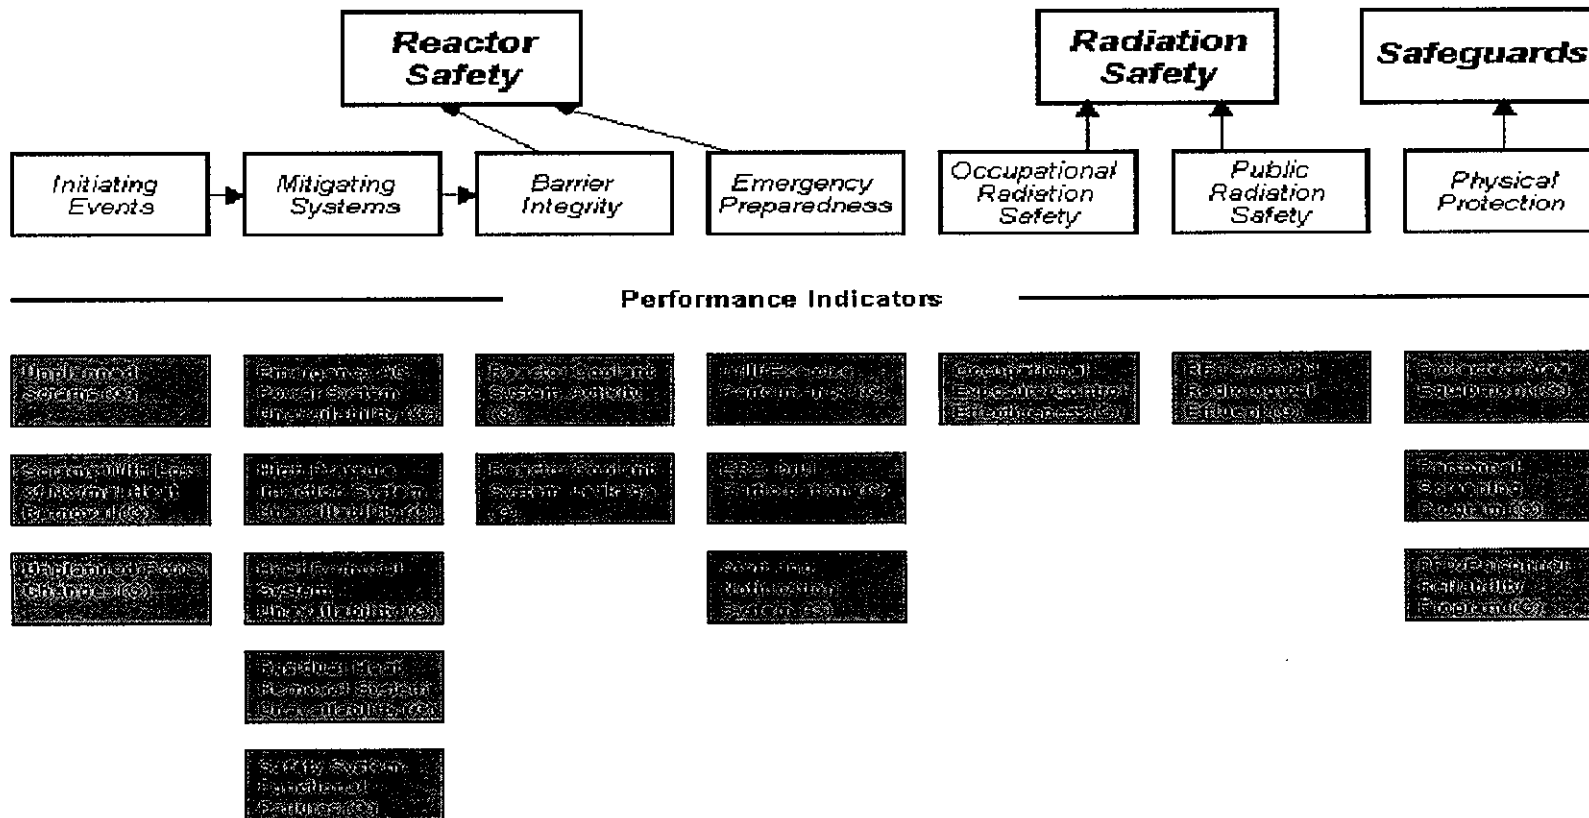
Reactor Safety

Radiation Safety

Safeguards

Initiating Events

Mitigating Systems

Barrier Integrity

Emergency Preparedness

Occupational Radiation Safety

Public Radiation Safety

Physical Protection

Performance Indicators

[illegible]

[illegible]

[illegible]

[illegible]

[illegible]

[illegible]

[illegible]

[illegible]

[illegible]

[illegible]

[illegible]

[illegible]

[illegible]

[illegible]

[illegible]

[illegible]

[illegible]

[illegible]